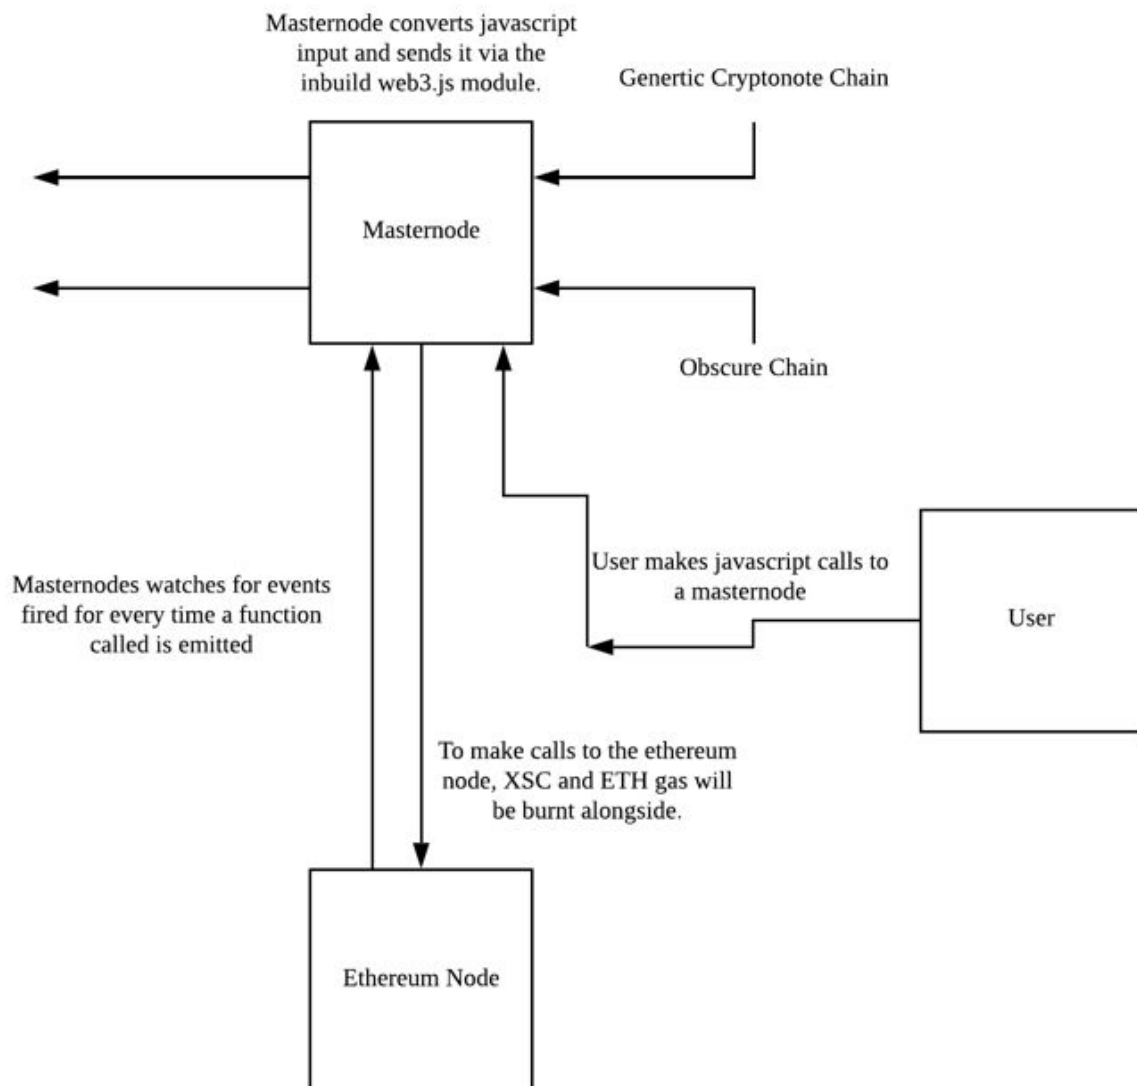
Masternode converts javascript input and sends it via the inbuild web3.js module.

Genertic Cryptonote Chain

Masternode

Obscure Chain

User makes javascript calls to a masternode

User

Masternodes watches for events fired for every time a function called is emitted

To make calls to the ethereum node, XSC and ETH gas will be burnt alongside.

Ethereum Node